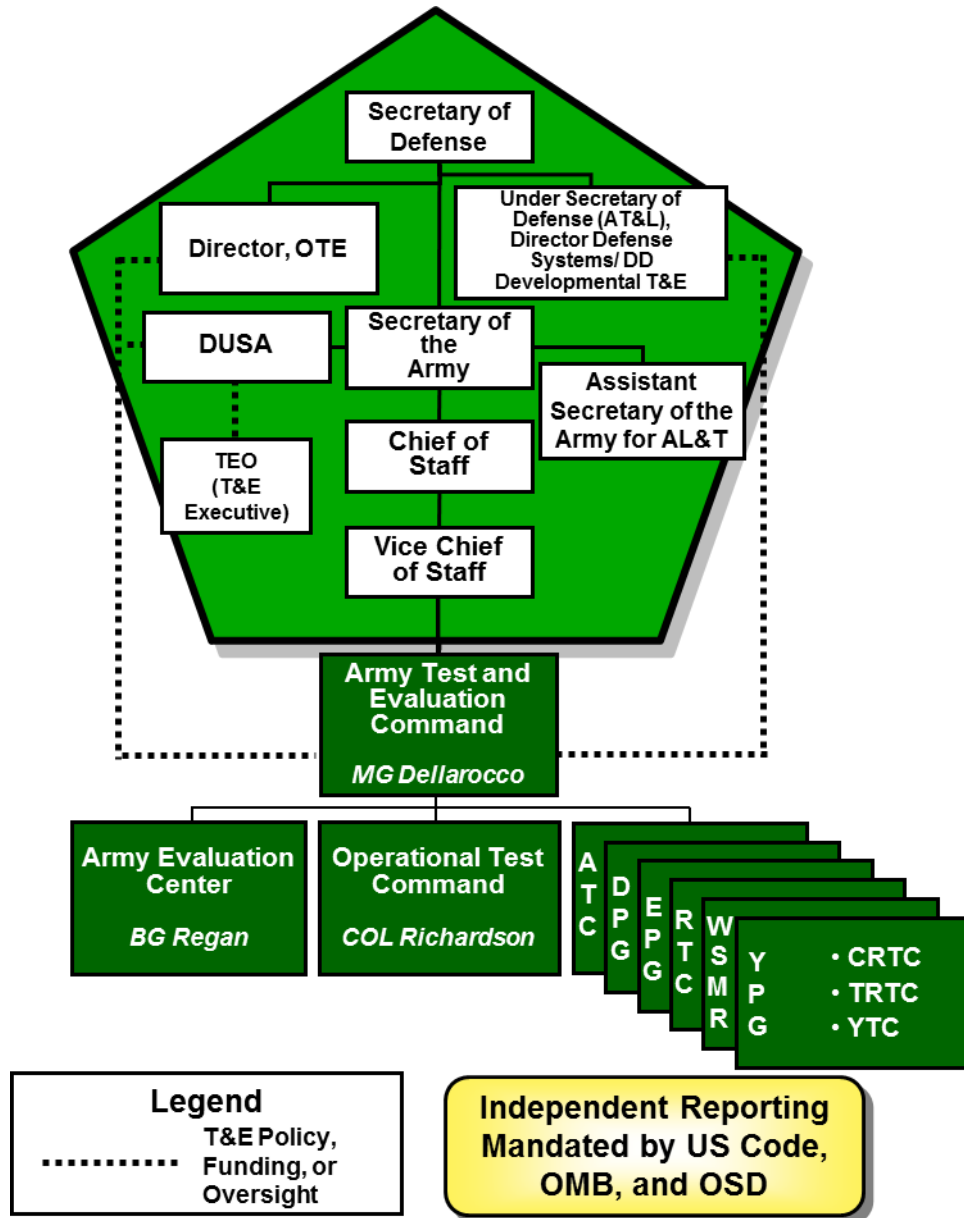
Secretary of Defense

Director, OTE

Under Secretary of Defense (AT&L), Director Defense Systems/ DD Developmental T&E

DUSA

Secretary of the Army

Assistant Secretary of the Army for AL&T

TEO (T&E Executive)

Chief of Staff

Vice Chief of Staff

Army Test and Evaluation Command

MG Dellarocco

Army Evaluation Center

BG Regan

Operational Test Command

COL Richardson

ATC

DPG

EPG

RTC

WSMR

YPG

• CRTC
• TRTC
• YTC

Legend

T&E Policy, Funding, or Oversight

Independent Reporting Mandated by US Code, OMB, and OSD